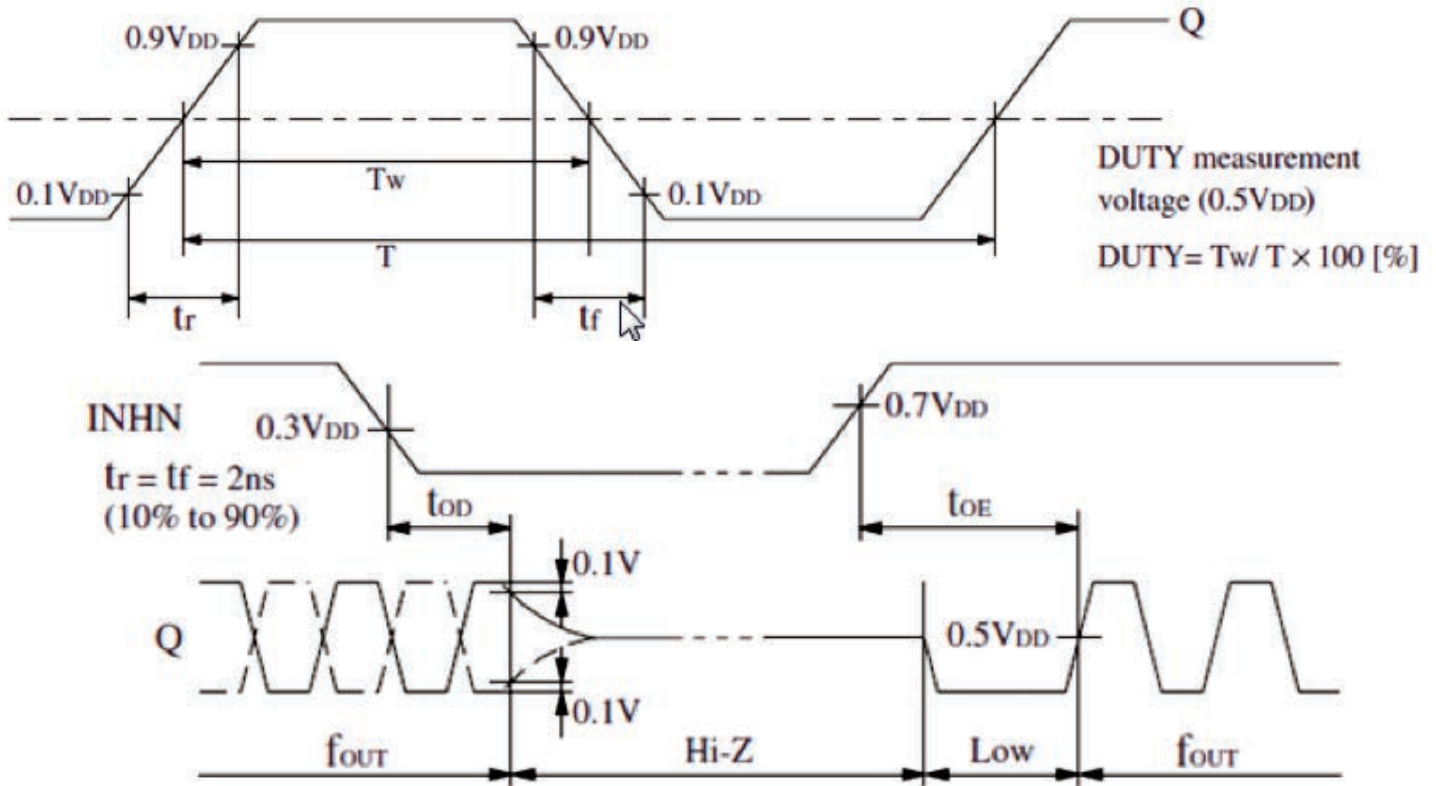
$0.9V_{DD}$

$0.9V_{DD}$

Q

$0.1V_{DD}$

$T_W$

$0.1V_{DD}$

DUTY measurement voltage ($0.5V_{DD}$)

T

DUTY= $T_W / T \times 100$ [%]

$t_r$

$t_f$

INHN

$0.3V_{DD}$

$0.7V_{DD}$

$t_r = t_f = 2ns$ (10% to 90%)

$t_{OD}$

$t_{OE}$

0.1V

Q

$0.5V_{DD}$

0.1V

$f_{OUT}$

Hi-Z

Low

$f_{OUT}$